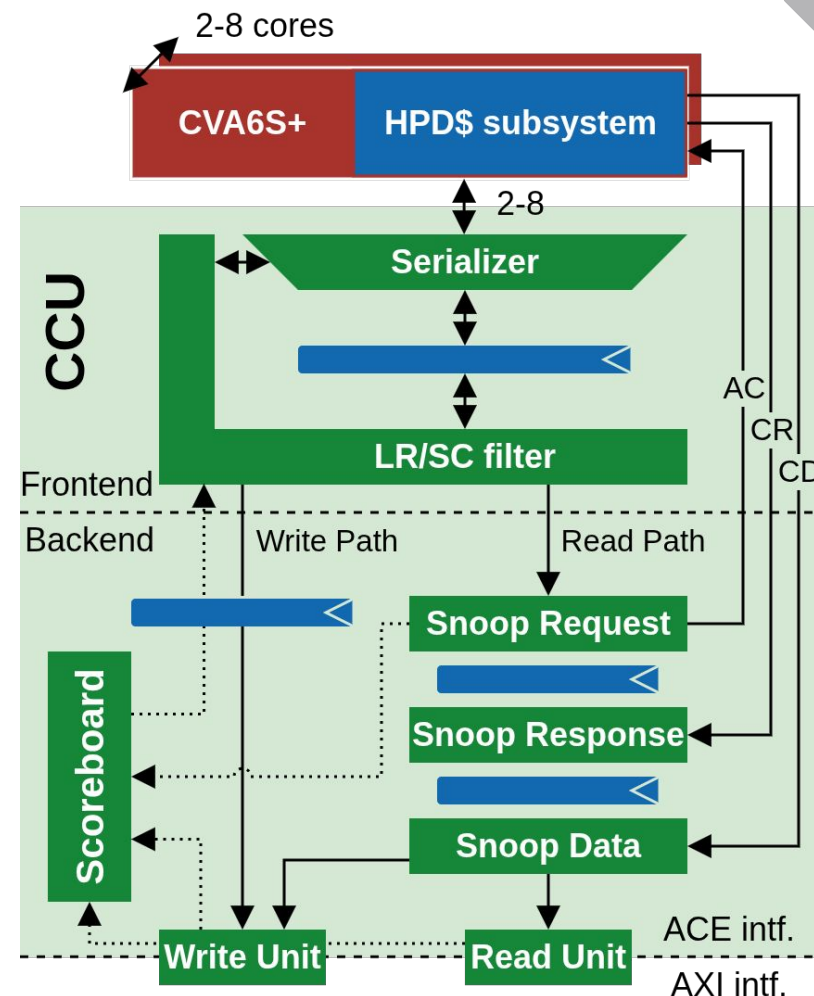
2-8 cores

CVA6S+

HPD$ subsystem

2-8

CCU

Serializer

LR/SC filter

AC

CR

CD

Frontend

Backend

Write Path

Read Path

Snoop Request

Scoreboard

Snoop Response

Snoop Data

Write Unit

Read Unit

ACE intf.

AXI intf.